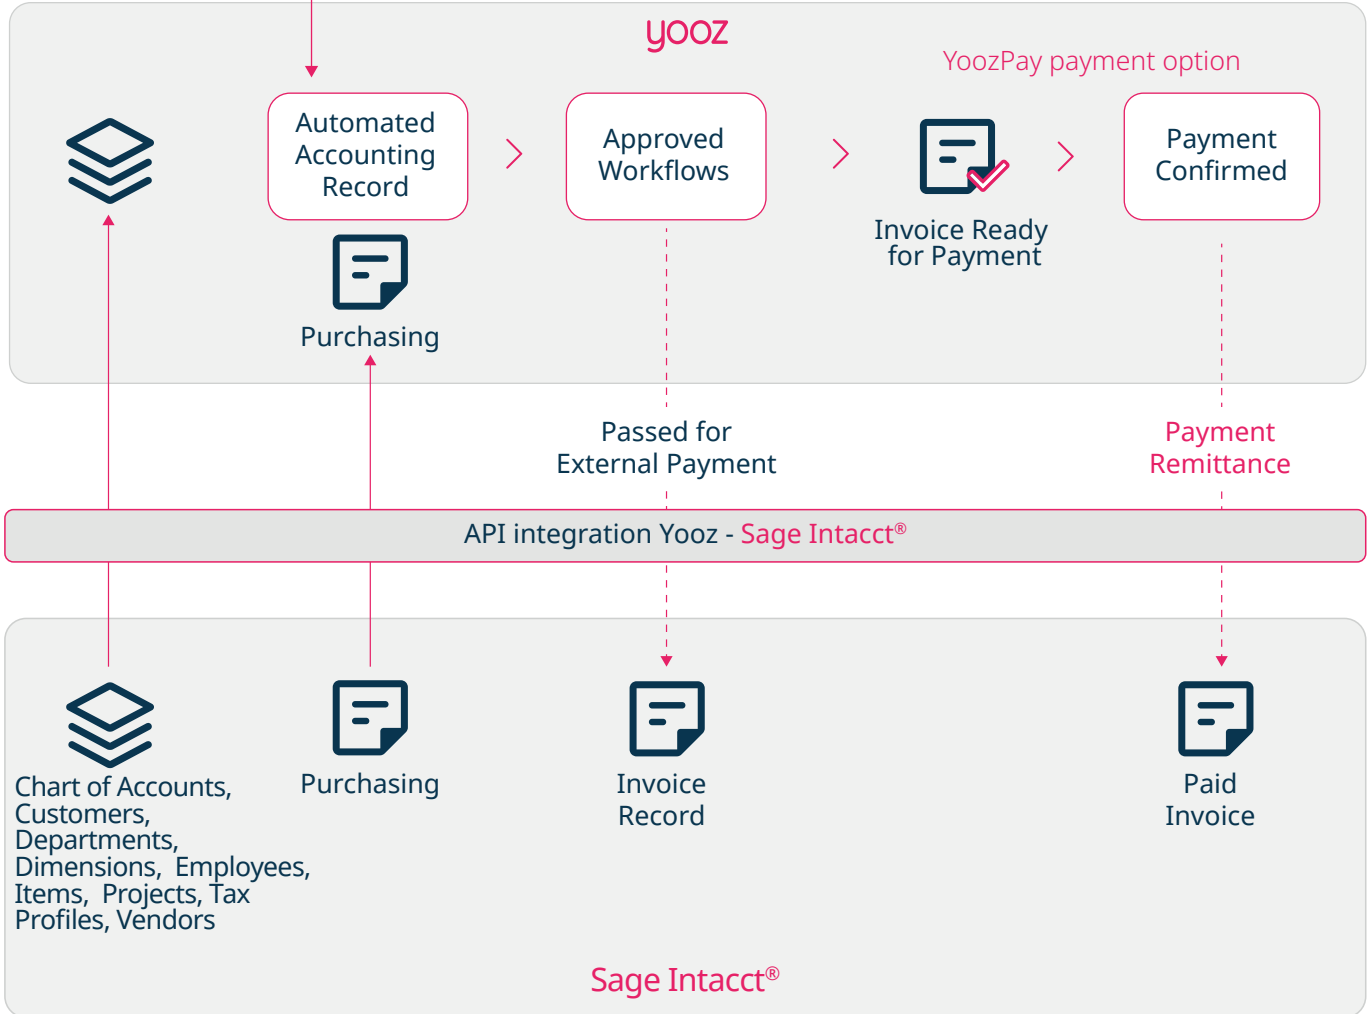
yooz

YoozPay payment option

Automated Accounting Record

Approved Workflows

Invoice Ready for Payment

Payment Confirmed

Purchasing

Passed for External Payment

Payment Remittance

API integration Yooz - Sage Intacct®

Chart of Accounts, Customers, Departments, Dimensions, Employees, Items, Projects, Tax Profiles, Vendors

Purchasing

Invoice Record

Paid Invoice

Sage Intacct®